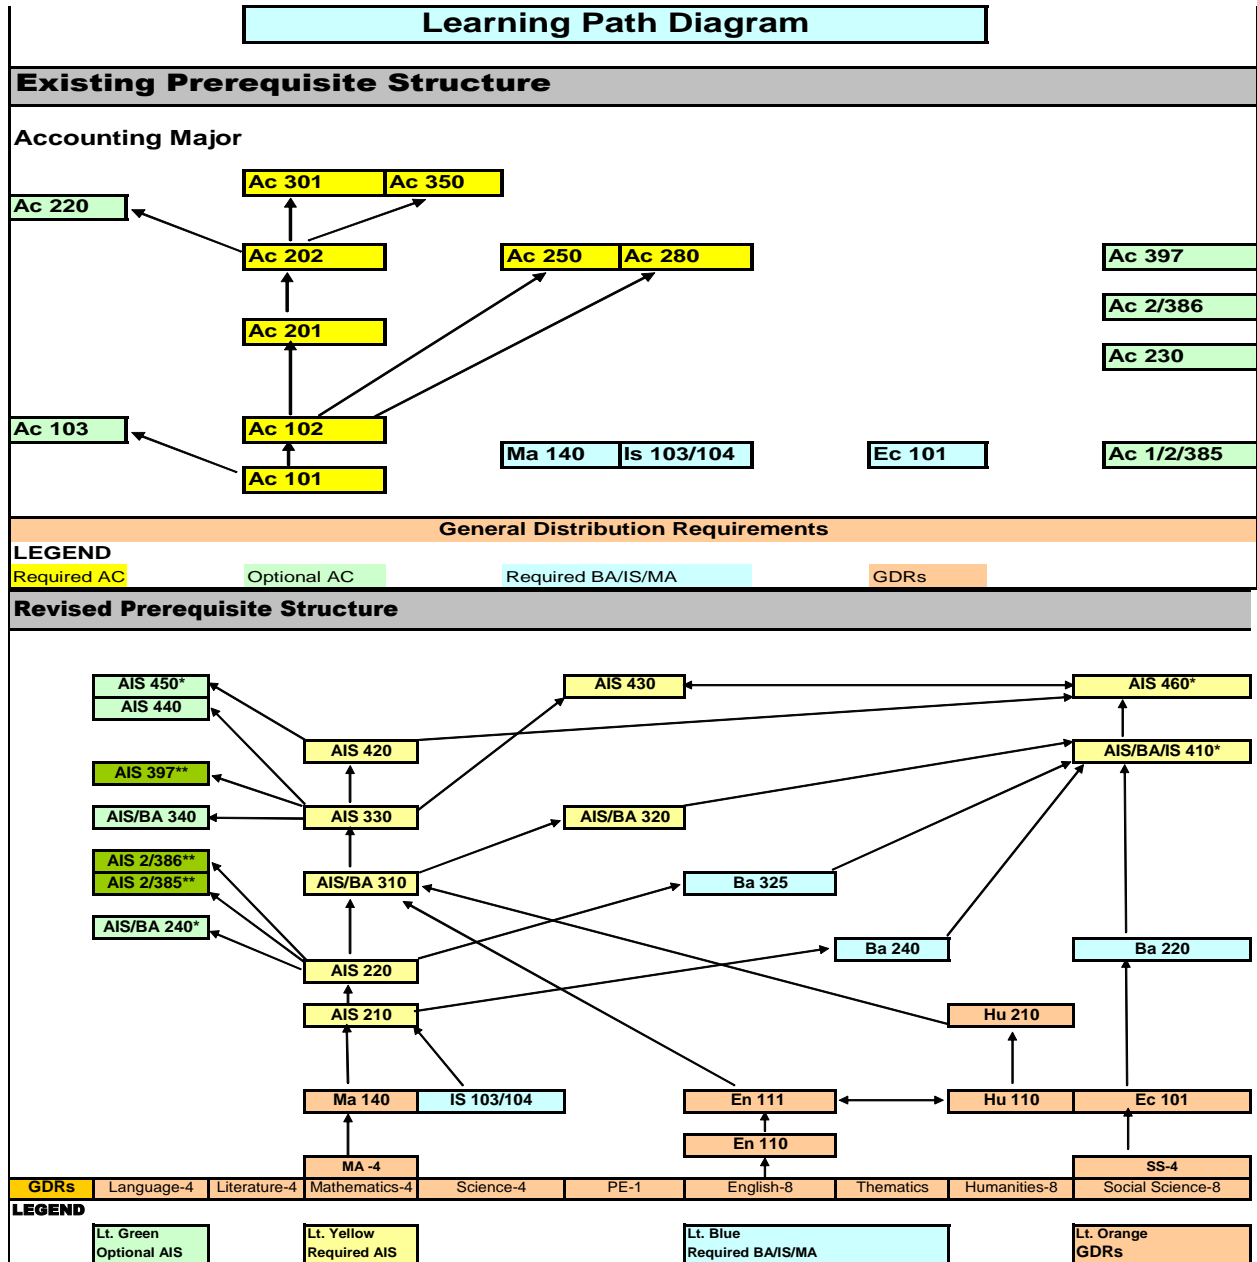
Learning Path Diagram

Existing Prerequisite Structure

Accounting Major

Ac 301 Ac 350

Ac 220

Ac 202

Ac 250 Ac 280

Ac 397

Ac 2/386

Ac 230

Ac 201

Ac 103

Ac 102

Ac 101

Ma 140 Is 103/104

Ec 101

Ac 1/2/385

General Distribution Requirements

LEGEND

Required AC Optional AC Required BA/IS/MA GDRs

Revised Prerequisite Structure

AIS 450*
AIS 440

AIS 430

AIS 460*

AIS 420

AIS/BA/IS 410*

AIS 397**

AIS/BA 340

AIS 330

AIS/BA 320

AIS 2/386**
AIS 2/385**

AIS/BA 310

Ba 325

AIS/BA 240*

AIS 220

Ba 240

Ba 220

AIS 210

Hu 210

Ma 140 IS 103/104

En 111

Hu 110

Ec 101

En 110

MA -4

SS-4

| GDRs | Language-4 | Literature-4 | Mathematics-4 | Science-4 | PE-1 | English-8 | Thematics | Humanities-8 | Social Science-8 |
|---|---|---|---|---|---|---|---|---|---|

LEGEND

Lt. Green Optional AIS

Lt. Yellow Required AIS

Lt. Blue Required BA/IS/MA

Lt. Orange GDRs